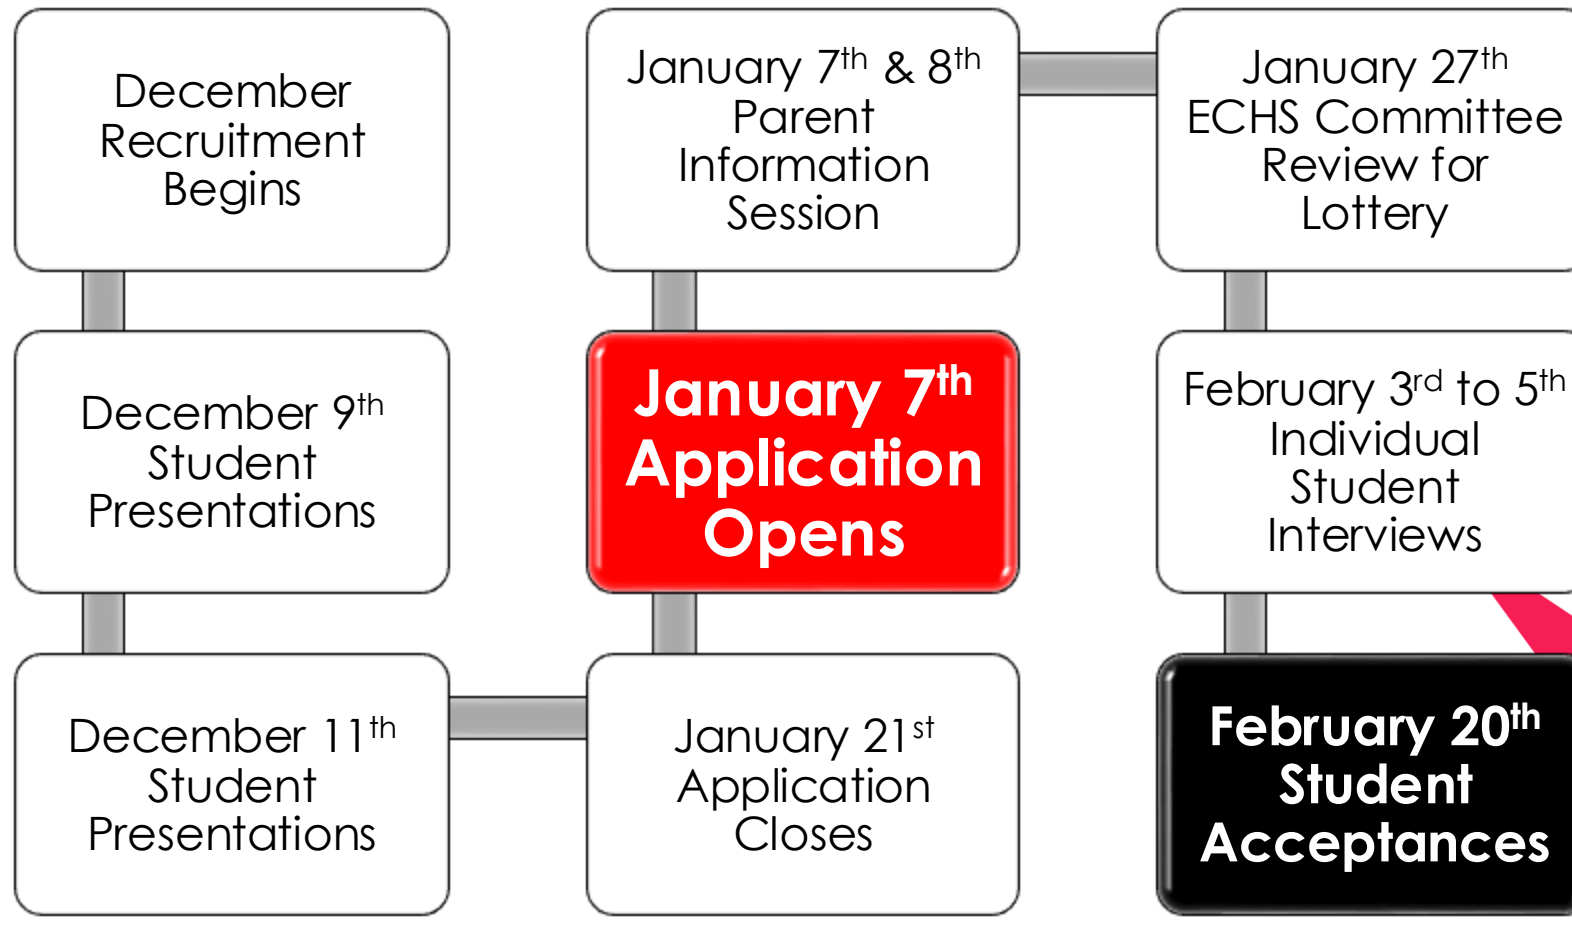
December Recruitment Begins

December 9$^{th}$ Student Presentations

December 11$^{th}$ Student Presentations

January 21$^{st}$ Application Closes

January 7$^{th}$ Application Opens

January 7$^{th}$ & 8$^{th}$ Parent Information Session

January 27$^{th}$ ECHS Committee Review for Lottery

February 3$^{rd}$ to 5$^{th}$ Individual Student Interviews

February 20$^{th}$ Student Acceptances